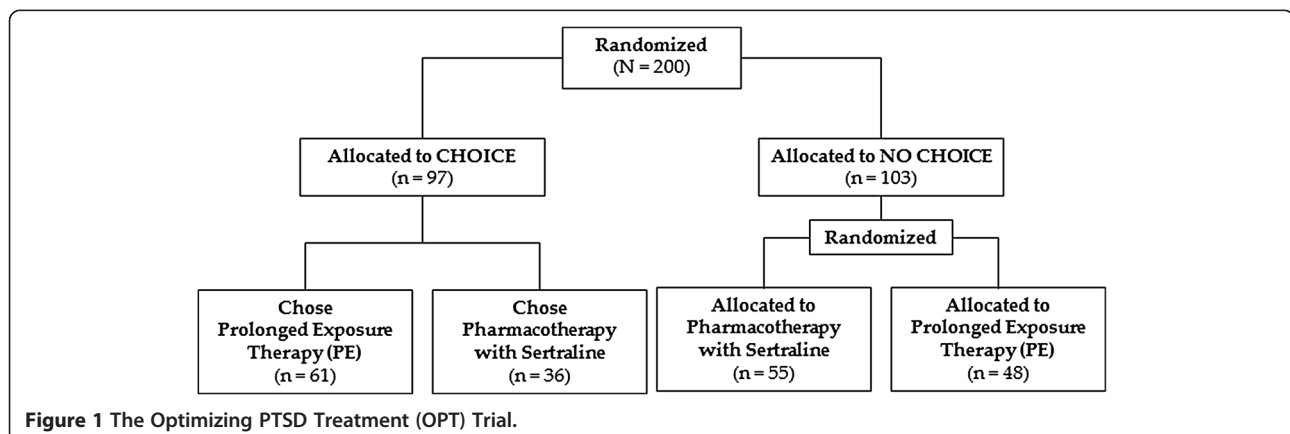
Randomized
(N = 200)

Allocated to CHOICE
(n = 97)

Allocated to NO CHOICE
(n = 103)

Randomized

Chose Prolonged Exposure Therapy (PE)
(n = 61)

Chose Pharmacotherapy with Sertraline
(n = 36)

Allocated to Pharmacotherapy with Sertraline
(n = 55)

Allocated to Prolonged Exposure Therapy (PE)
(n = 48)

Figure 1 The Optimizing PTSD Treatment (OPT) Trial.